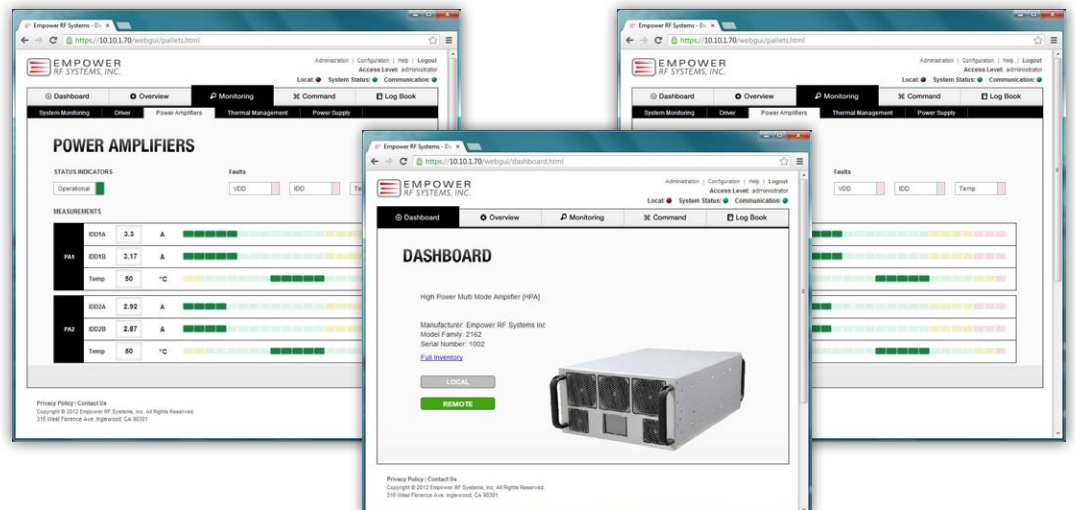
Empower RF Systems - En ×

https://10.10.1.70/webgui/pallets.html

EMPOWER RF SYSTEMS, INC.

Administration | Configuration | Help | Logout
Access Level: administrator
Local: System Status: Communication:

Dashboard | Overview | Monitoring | Command | Log Book

System Monitoring | Driver | Power Amplifiers | Thermal Management | Power Supply

POWER AMPLIFIERS

STATUS INDICATORS

Operational

Faults

VDD | IDD | Te

MEASUREMENTS

| | | | |
|---|---|---|---|
| PA1 | IDD1A | 3.3 | A |
| | IDD1B | 3.17 | A |
| | Temp | 50 | °C |
| PA2 | IDD2A | 2.92 | A |
| | IDD2B | 2.87 | A |
| | Temp | 50 | °C |

Privacy Policy | Contact Us
Copyright © 2012 Empower RF Systems, Inc. All Rights Reserved.
316 West Florence Ave. Inglewood, CA 90301

Empower RF Systems - En ×

https://10.10.1.70/webgui/pallets.html

EMPOWER RF SYSTEMS, INC.

Administration | Configuration | Help | Logout
Access Level: administrator
Local: System Status: Communication:

Dashboard | Overview | Monitoring | Command | Log Book

System Monitoring | Driver | Power Amplifiers | Thermal Management | Power Supply

Faults

VDD | IDD | Temp

Empower RF Systems - En ×

https://10.10.1.70/webgui/dashboard.html

EMPOWER RF SYSTEMS, INC.

Administration | Configuration | Help | Logout
Access Level: administrator
Local: System Status: Communication:

Dashboard | Overview | Monitoring | Command | Log Book

DASHBOARD

High Power Multi Mode Amplifier [HPA]

Manufacturer: Empower RF Systems Inc
Model Family: 2162
Serial Number: 1002

Full Inventory

LOCAL

REMOTE

Privacy Policy | Contact Us
Copyright © 2012 Empower RF Systems, Inc. All Rights Reserved.
316 West Florence Ave. Inglewood, CA 90301